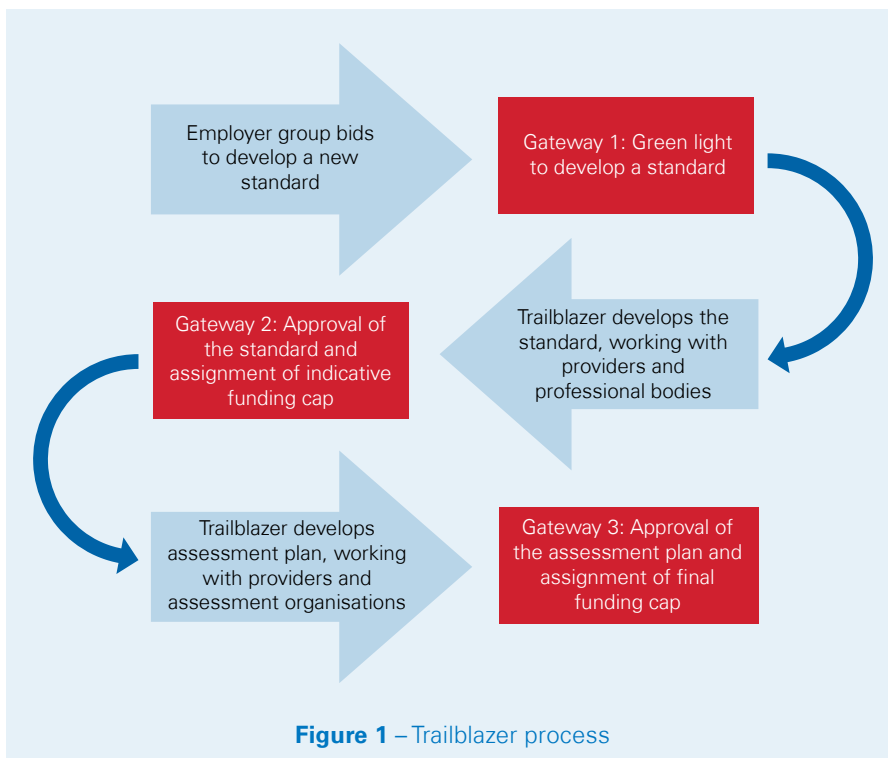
Employer group bids to develop a new standard

Gateway 1: Green light to develop a standard

Trailblazer develops the standard, working with providers and professional bodies

Gateway 2: Approval of the standard and assignment of indicative funding cap

Trailblazer develops assessment plan, working with providers and assessment organisations

Gateway 3: Approval of the assessment plan and assignment of final funding cap

**Figure 1** – Trailblazer process